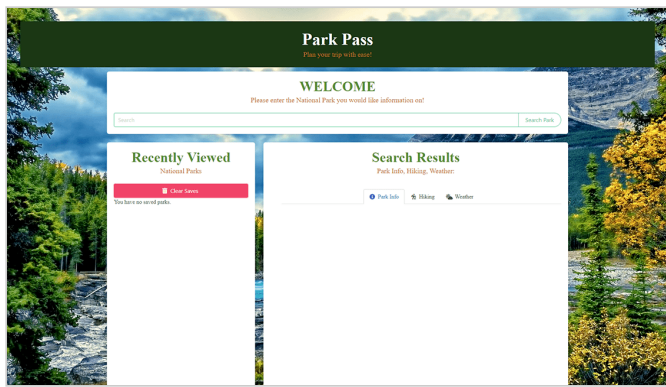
Park Pass

Plan your trip with ease!

WELCOME

Please enter the National Park you would like information on!

Search

Search Park

Recently Viewed

National Parks

Clear Saves

You have no saved parks.

Search Results

Park Info, Hiking, Weather:

Park Info

Hiking

Weather